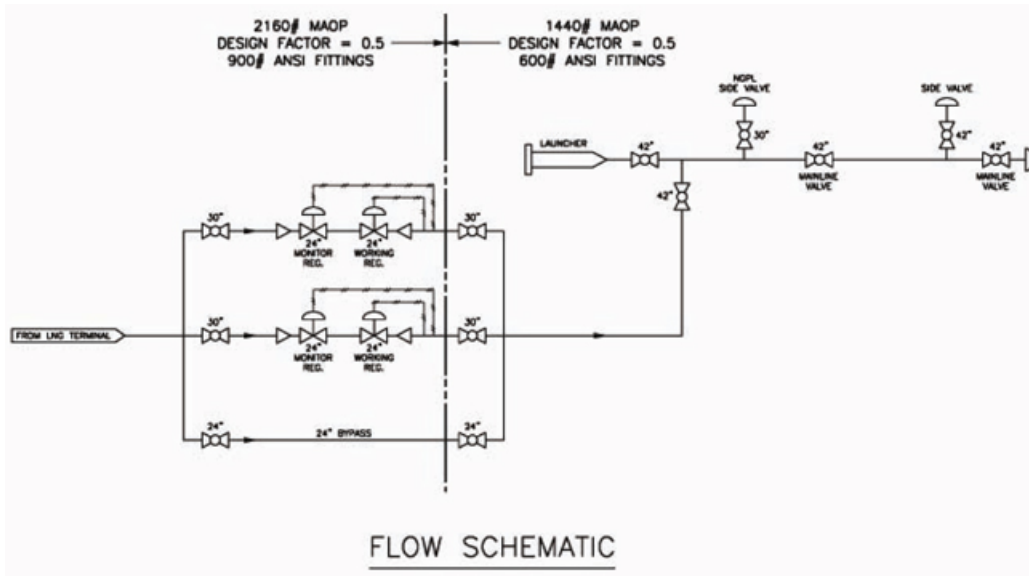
2160# MAOP
DESIGN FACTOR = 0.5
900# ANSI FITTINGS

1440# MAOP
DESIGN FACTOR = 0.5
600# ANSI FITTINGS

NGPL SIDE VALVE
SIDE VALVE
LAUNCHER
42"
30"
42"
42"
42"
MAINLINE VALVE
MAINLINE VALVE
42"

30"
24" MONITOR REG.
24" WORKING REG.
30"

FROM LNG TERMINAL
30"
24" MONITOR REG.
24" WORKING REG.
30"

24"
24" BYPASS
24"

FLOW SCHEMATIC